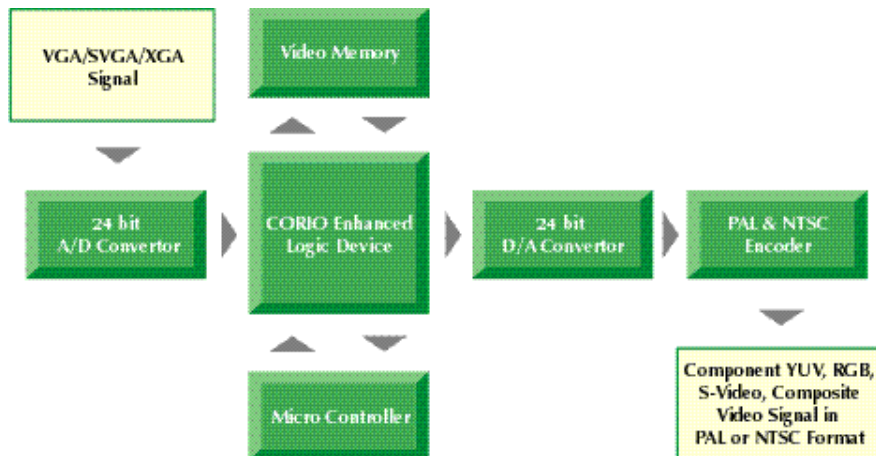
VGA/SVGA/XGA Signal

Video Memory

24 bit A/D Convertor

CORIO Enhanced Logic Device

24 bit D/A Convertor

PAL & NTSC Encoder

Micro Controller

Component YUV, RGB, S-Video, Composite Video Signal in PAL or NTSC Format